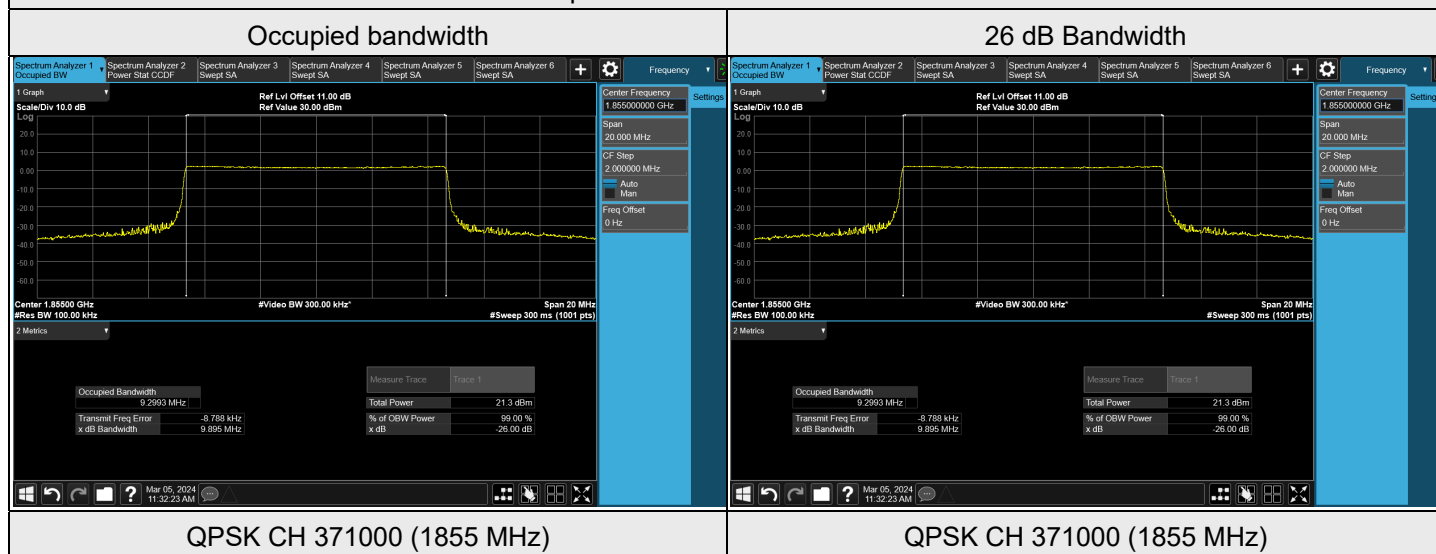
| Occupied bandwidth | 26 dB Bandwidth |
|---|---|
| Spectrum Analyzer 1 Occupied BW · Spectrum Analyzer 2 Power Stat CCDF · Spectrum Analyzer 3 Swept SA · Spectrum Analyzer 4 Swept SA · Spectrum Analyzer 5 Swept SA · Spectrum Analyzer 6 Swept SA · Frequency · 1 Graph · Scale/Div 10.0 dB · Log · Ref Lvl Offset 11.00 dB · Ref Value 30.00 dBm · 20.0 · 10.0 · 0.00 · -10.0 · -20.0 · -30.0 · -40.0 · -50.0 · -60.0 · Center 1.85500 GHz · #Res BW 100.00 kHz · #Video BW 300.00 kHz* · Span 20 MHz · #Sweep 300 ms (1001 pts) · Center Frequency 1.855000000 GHz · Settings · Span 20.000 MHz · CF Step 2.000000 MHz · Auto · Man · Freq Offset 0 Hz · 2 Metrics · Occupied Bandwidth 9.2993 MHz · Transmit Freq Error -8.788 kHz · x dB Bandwidth 9.895 MHz · Measure Trace · Trace 1 · Total Power 21.3 dBm · % of OBW Power 99.00 % · x dB -26.00 dB · Mar 05, 2024 11:32:23 AM | Spectrum Analyzer 1 Occupied BW · Spectrum Analyzer 2 Power Stat CCDF · Spectrum Analyzer 3 Swept SA · Spectrum Analyzer 4 Swept SA · Spectrum Analyzer 5 Swept SA · Spectrum Analyzer 6 Swept SA · Frequency · 1 Graph · Scale/Div 10.0 dB · Log · Ref Lvl Offset 11.00 dB · Ref Value 30.00 dBm · 20.0 · 10.0 · 0.00 · -10.0 · -20.0 · -30.0 · -40.0 · -50.0 · -60.0 · Center 1.85500 GHz · #Res BW 100.00 kHz · #Video BW 300.00 kHz* · Span 20 MHz · #Sweep 300 ms (1001 pts) · Center Frequency 1.855000000 GHz · Setting · Span 20.000 MHz · CF Step 2.000000 MHz · Auto · Man · Freq Offset 0 Hz · 2 Metrics · Occupied Bandwidth 9.2993 MHz · Transmit Freq Error -8.788 kHz · x dB Bandwidth 9.895 MHz · Measure Trace · Trace 1 · Total Power 21.3 dBm · % of OBW Power 99.00 % · x dB -26.00 dB · Mar 05, 2024 11:32:23 AM |
| QPSK CH 371000 (1855 MHz) | QPSK CH 371000 (1855 MHz) |